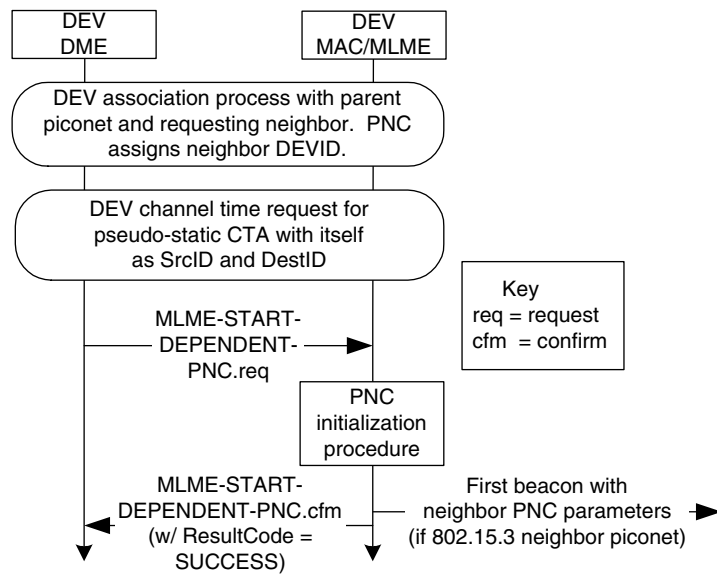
DEV
DME

DEV
MAC/MLME

DEV association process with parent piconet and requesting neighbor. PNC assigns neighbor DEVID.

DEV channel time request for pseudo-static CTA with itself as SrcID and DestID

Key
req = request
cfm = confirm

MLME-START-DEPENDENT-PNC.req

PNC initialization procedure

MLME-START-DEPENDENT-PNC.cfm (w/ ResultCode = SUCCESS)

First beacon with neighbor PNC parameters (if 802.15.3 neighbor piconet)